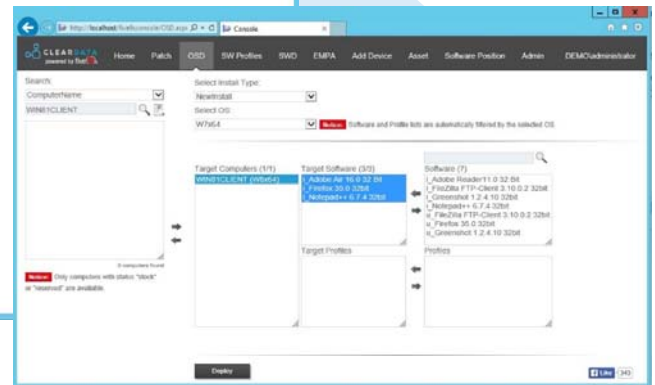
http://localhost/fusion/console/OSD.aspx
Console

CLEARDATA powered by Baramundi
Home Patch OSD SW Profiles SWD EMPA Add Device Asset Software Position Admin DEMO\administrator

Search:
ComputerName
WIN81CLIENT

0 computers found

Notice: Only computers with status "stock" or "reserved" are available.

Select Install Type:
NewInstall
Select OS
W7x64
Notice: Software and Profile lists are automatically filtered by the selected OS.

Target Computers (1/1)
WIN81CLIENT (W8x64)

Target Software (3/3)
i_Adobe Air 16.0 32 Bit
i_Firefox 35.0 32bit
i_Notepad++ 6.7.4 32bit

Target Profiles

Software (7)
i_Adobe Reader11.0 32 Bit
i_FileZilla FTP-Client 3.10.0.2 32bit
i_Greenshot 1.2.4.10 32bit
i_Notepad++ 6.7.4 32bit
u_FileZilla FTP-Client 3.10.0.2 32bit
u_Firefox 35.0 32bit
u_Greenshot 1.2.4.10 32bit

Profiles

Deploy

Like 340